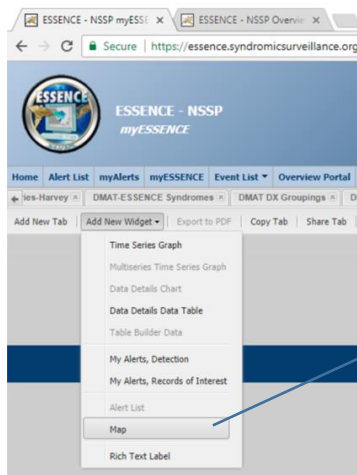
ESSENCE - NSSP myESSE ×
ESSENCE - NSSP Overvie ×
Secure | https://essence.syndromicsurveillance.org

ESSENCE

ESSENCE - NSSP
myESSENCE

Home | Alert List | myAlerts | myESSENCE | Event List ▾ | Overview Portal

ies-Harvey × | DMAT-ESSENCE Syndromes × | DMAT DX Groupings × | D

Add New Tab | Add New Widget ▾ | Export to PDF | Copy Tab | Share Tab

Time Series Graph
Multiseries Time Series Graph
Data Details Chart
Data Details Data Table
Table Builder Data
My Alerts, Detection
My Alerts, Records of Interest
Alert List
Map
Rich Text Label